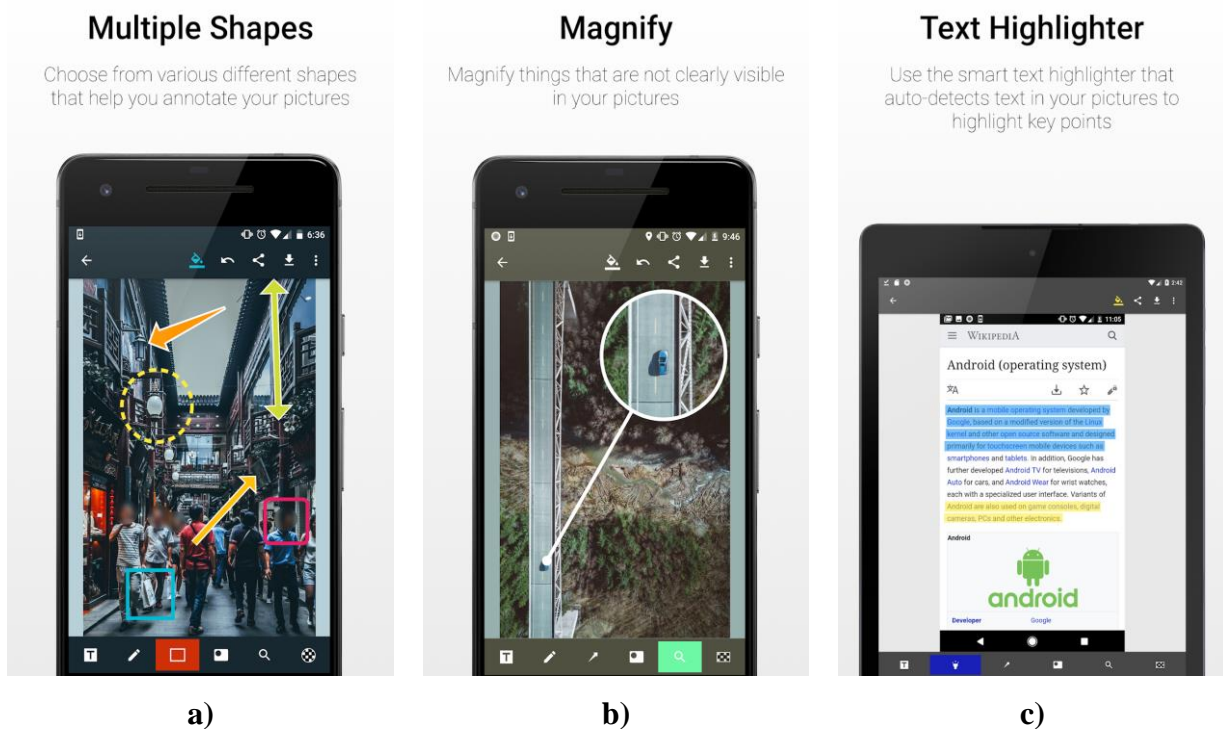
Multiple Shapes

Choose from various different shapes that help you annotate your pictures

6:36

a)

Magnify

Magnify things that are not clearly visible in your pictures

9:46

b)

Text Highlighter

Use the smart text highlighter that auto-detects text in your pictures to highlight key points

2:42

11:05

WIKIPEDIA

Android (operating system)

Android is a mobile operating system developed by Google, based on a modified version of the Linux kernel and other open source software and designed primarily for touchscreen mobile devices such as smartphones and tablets. In addition, Google has further developed Android TV for televisions, Android Auto for cars, and Android Wear for wrist watches, each with a specialized user interface. Variants of Android are also used on game consoles, digital cameras, PCs and other electronics.

Android

android

Developer Google

c)